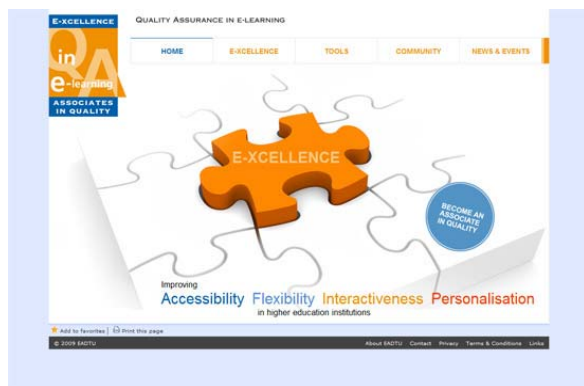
E-XCELLENCE
in
QA
e-learning
ASSOCIATES IN QUALITY

Quality Assurance in e-learning

HOME
E-XCELLENCE
TOOLS
COMMUNITY
NEWS & EVENTS

E-XCELLENCE

BECOME AN ASSOCIATE IN QUALITY

Improving
Accessibility Flexibility Interactiveness Personalisation
in higher education institutions

Add to favorites | Print this page

© 2009 EADTU
About EADTU Contact Privacy Terms & Conditions Links